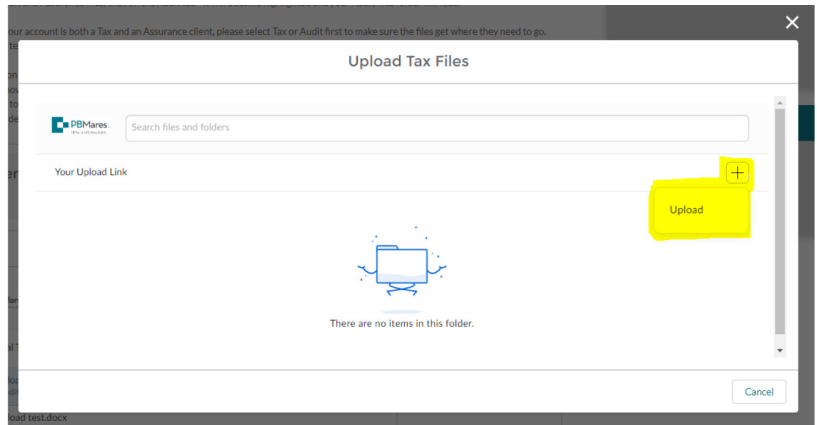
our account is both a Tax and an Assurance client, please select Tax or Audit first to make sure the files get where they need to go.

Upload Tax Files

PBMares

Search files and folders

Your Upload Link

+

Upload

There are no items in this folder.

Cancel

load test.docx